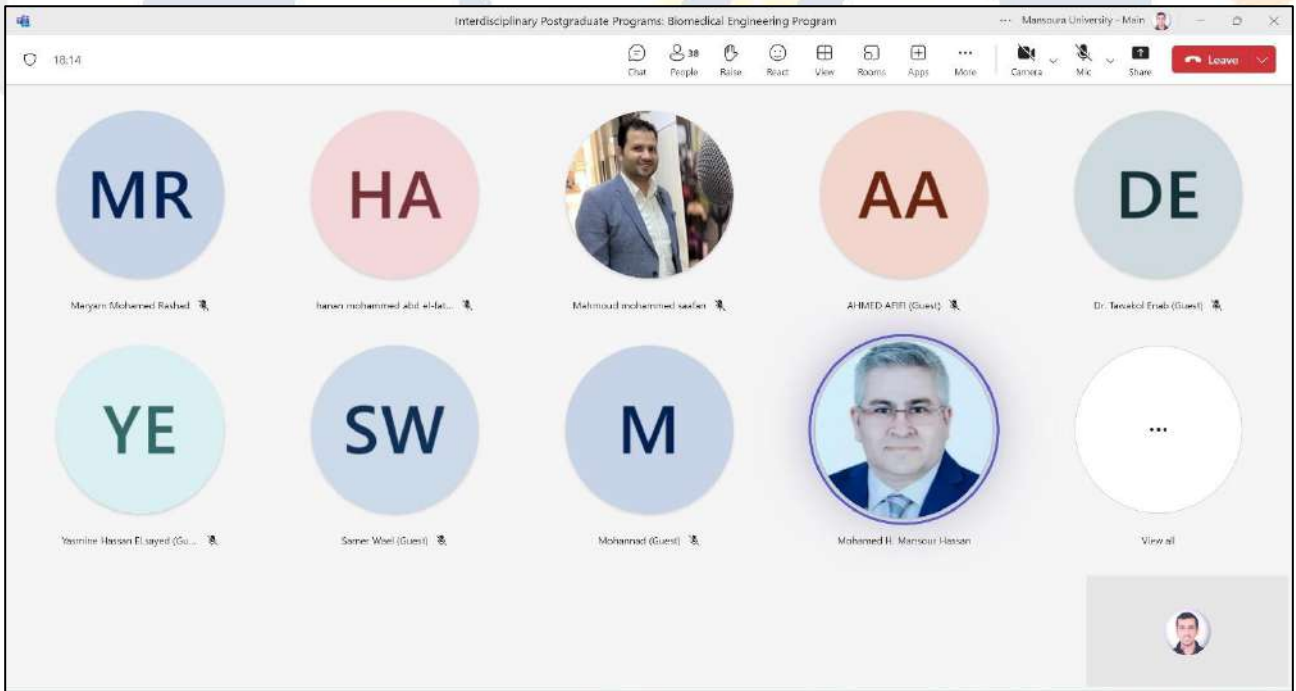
Interdisciplinary Postgraduate Programs: Biomedical Engineering Program

··· Mansoura University - Main

18:14

Chat

38
People

Raise

React

View

Rooms

Apps

More

Camera

Mic

Share

Leave

MR

Maryam Mohamed Rashed

HA

hanen mohammed abd el-fat...

Mahmoud mohammed saafan

AA

AHMED AREF (Guest)

DE

Dr. Tawakol Enab (Guest)

YE

Yasmine Hassan ELsayed (Gu...

SW

Samer Wael (Guest)

M

Mohannad (Guest)

Mohamed R. Mansour Hassan

...

View all